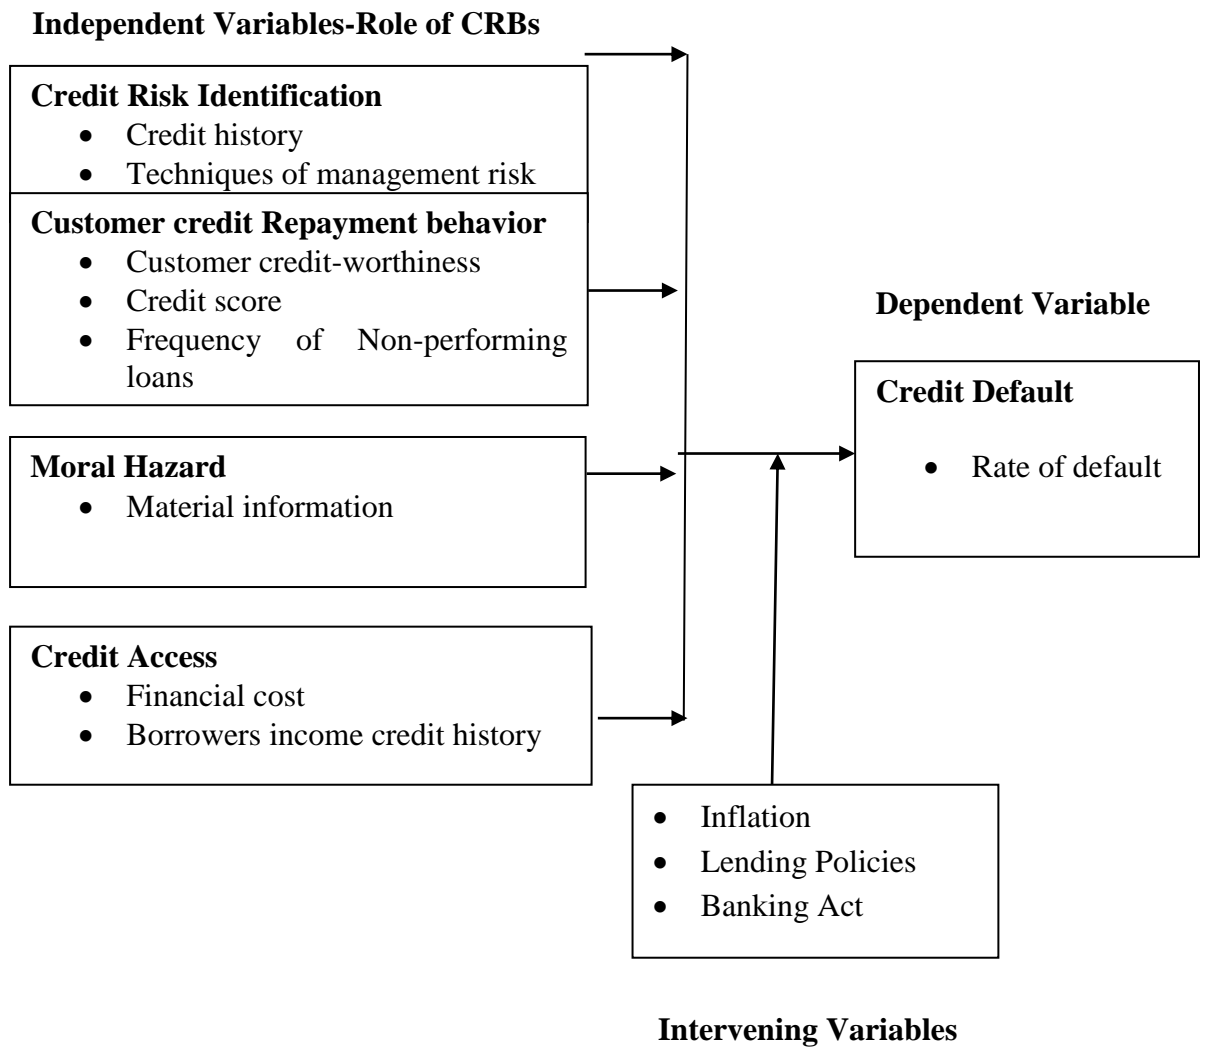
Independent Variables-Role of CRBs

Credit Risk Identification
- Credit history
- Techniques of management risk

Customer credit Repayment behavior
- Customer credit-worthiness
- Credit score
- Frequency of Non-performing loans

Moral Hazard
- Material information

Credit Access
- Financial cost
- Borrowers income credit history

Dependent Variable

Credit Default
- Rate of default

- Inflation
- Lending Policies
- Banking Act

Intervening Variables